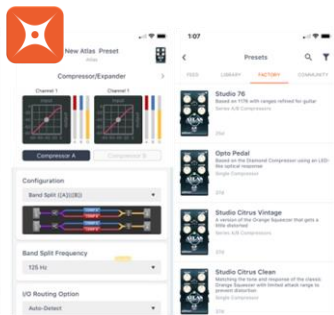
New Atlas Preset
Atlas

Compressor/Expander

Channel 1
Channel 1

Compressor A
Compressor B

Configuration
Band Split ([A])([B])

Band Split Frequency
125 Hz

I/O Routing Option
Auto-Detect

1:07

Presets

FEED
LIBRARY
FACTORY
COMMUNITY

Studio 76
Based on the 1176 with ranges refined for guitar
Series A/B Compressors

Opto Pedal
Based on the Diamond Compressor using an LED-like optical response
Single Compressor

Studio Citrus Vintage
A version of the Orange Squeezer that gets a little distorted
Single Compressor

Studio Citrus Clean
Matching the tone and response of the classic Orange Squeezer with limited attack range to prevent distortion
Single Compressor